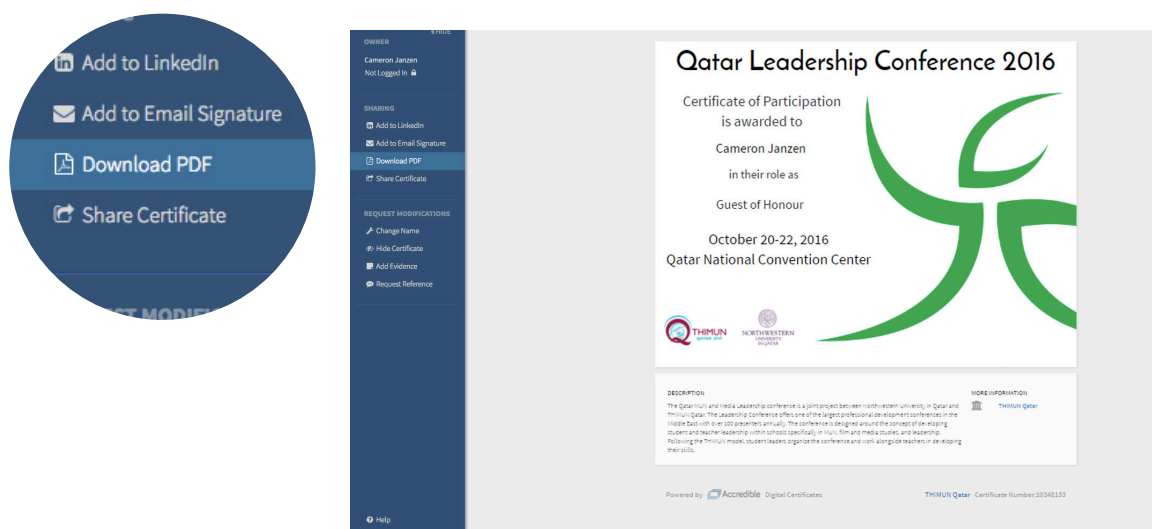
Add to LinkedIn
Add to Email Signature
Download PDF
Share Certificate

OWNER
HIDE
Cameron Janzen
Not Logged In

SHARING
Add to LinkedIn
Add to Email Signature
Download PDF
Share Certificate

REQUEST MODIFICATIONS
Change Name
Hide Certificate
Add Evidence
Request Reference

Help

Qatar Leadership Conference 2016

Certificate of Participation
is awarded to

Cameron Janzen

in their role as

Guest of Honour

October 20-22, 2016
Qatar National Convention Center

THIMUN
NORTHWESTERN UNIVERSITY IN QATAR

DESCRIPTION
The Qatar MUN and Media Leadership conference is a joint project between Northwestern University in Qatar and THIMUN Qatar. The Leadership Conference offers one of the largest professional development conferences in the Middle East with over 100 presenters annually. The conference is designed around the concept of developing student and teacher leadership within schools specifically in MUN, film and media studies, and leadership. Following the THIMUN model, student leaders organize the conference and work alongside teachers in developing their skills.

MORE INFORMATION
THIMUN Qatar

Powered by Accredible Digital Certificates
THIMUN Qatar Certificate Number:10348133